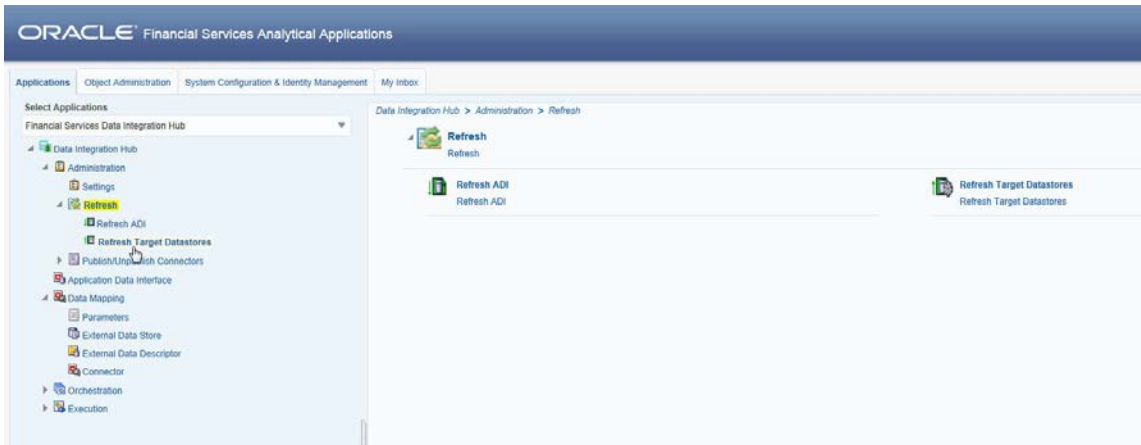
ORACLE Financial Services Analytical Applications

Applications | Object Administration | System Configuration & Identity Management | My Inbox

Select Applications
Financial Services Data Integration Hub

Data Integration Hub
Administration
Settings
Refresh
Refresh ADI
Refresh Target Datastores
Publish/Unpublish Connectors
Application Data Interface
Data Mapping
Parameters
External Data Store
External Data Descriptor
Connector
Orchestration
Execution

Data Integration Hub > Administration > Refresh

Refresh
Refresh

Refresh ADI
Refresh ADI

Refresh Target Datastores
Refresh Target Datastores